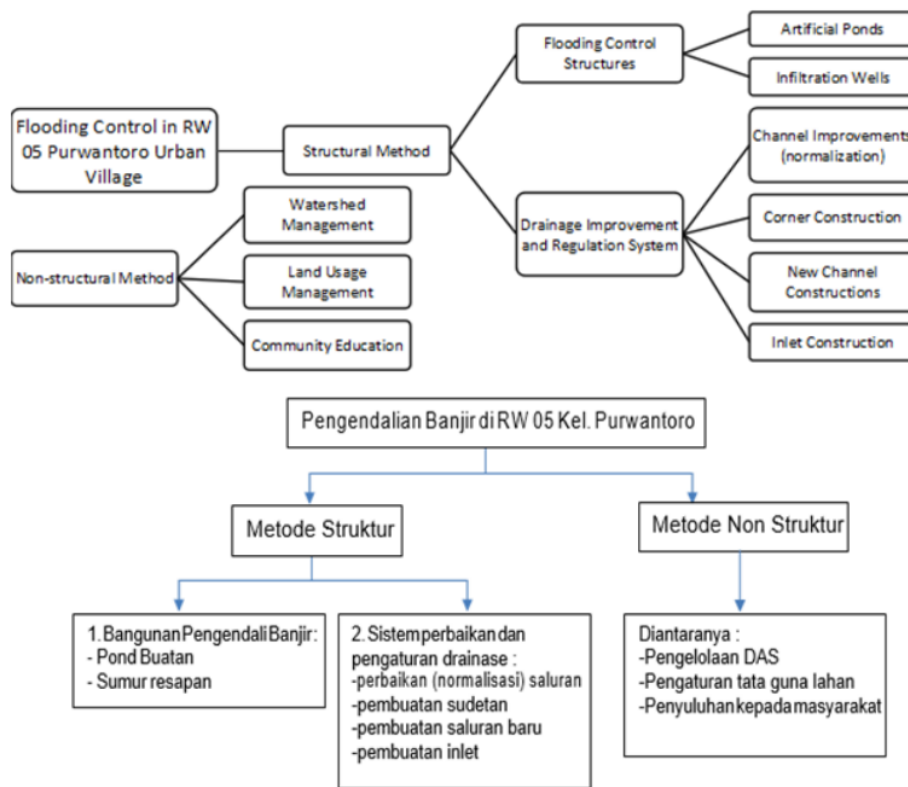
Flooding Control in RW 05 Purwantoro Urban Village

Structural Method

Flooding Control Structures

Artificial Ponds

Infiltration Wells

Drainage Improvement and Regulation System

Channel Improvements (normalization)

Corner Construction

New Channel Constructions

Inlet Construction

Non-structural Method

Watershed Management

Land Usage Management

Community Education

Pengendalian Banjir di RW 05 Kel. Purwantoro

Metode Struktur

Metode Non Struktur

1. Bangunan Pengendali Banjir:
- Pond Buatan
- Sumur resapan

2. Sistem perbaikan dan pengaturan drainase :
-perbaikan (normalisasi) saluran
-pembuatan sudetan
-pembuatan saluran baru
-pembuatan inlet

Diantaranya :
-Pengelolaan DAS
-Pengaturan tata guna lahan
-Penyuluhan kepada masyarakat